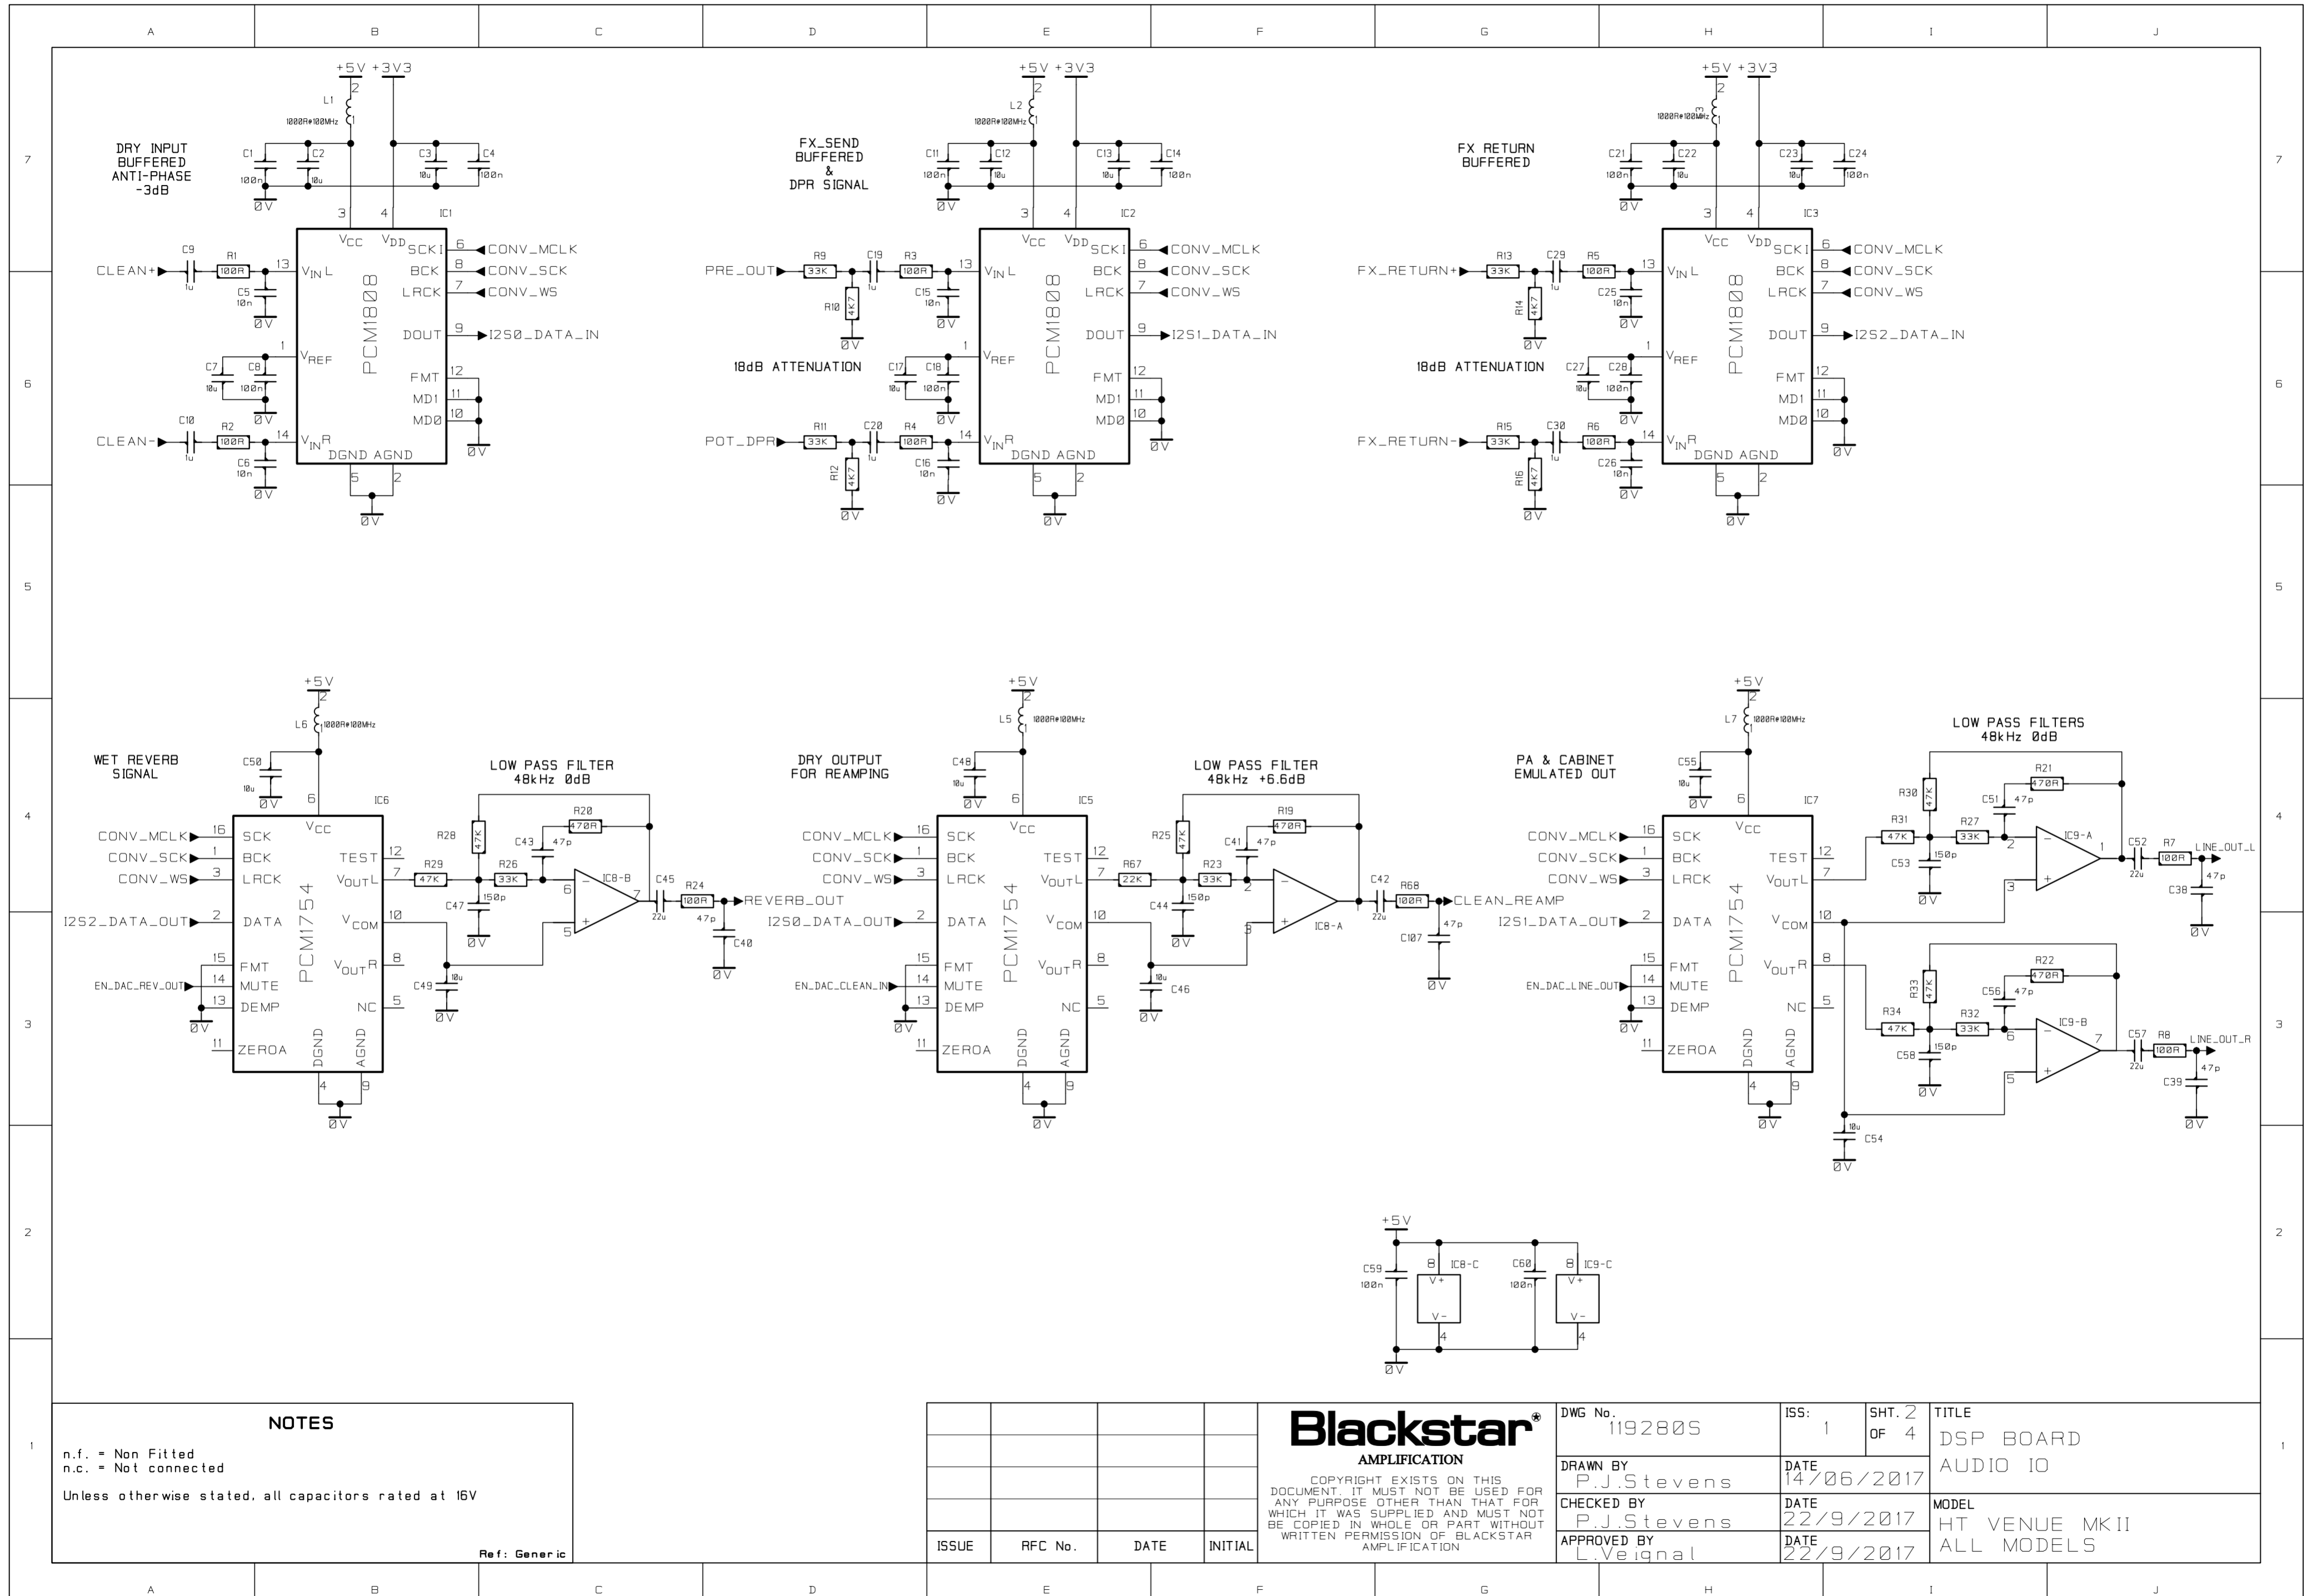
A B C D E F G H I J

7 6 5 4 3 2 1

DRY INPUT BUFFERED ANTI-PHASE -3dB

+5V +3V3
L1 1000R@100MHz
C1 100n C2 10u C3 10u C4 100n
0V
3 4 IC1
VCC VDD
SCKI 6 CONV_MCLK
BCK 8 CONV_SCK
LRCK 7 CONV_WS
DOUT 9 I2S0_DATA_IN
PCM1808
CLEAN+ C9 1u R1 100R 13 VIN L
C5 10n 0V
1 VREF
C7 10u C8 100n 0V
FMT 12 MD1 11 MD0 10 0V
CLEAN- C10 1u R2 100R 14 VIN R
C6 10n 0V
DGND AGND 5 2 0V

FX_SEND BUFFERED & DPR SIGNAL

+5V +3V3
L2 1000R@100MHz
C11 100n C12 10u C13 10u C14 100n
0V
3 4 IC2
VCC VDD
SCKI 6 CONV_MCLK
BCK 8 CONV_SCK
LRCK 7 CONV_WS
DOUT 9 I2S1_DATA_IN
PCM1808
PRE_OUT R9 33K C19 1u R3 100R 13 VIN L
R10 4K7 0V
C15 10n 0V
18dB ATTENUATION
C17 10u C18 100n 0V
1 VREF
FMT 12 MD1 11 MD0 10 0V
POT_DPR R11 33K C20 1u R4 100R 14 VIN R
R12 4K7 0V
C16 10n 0V
DGND AGND 5 2 0V

FX RETURN BUFFERED

+5V +3V3
L3 1000R@100MHz
C21 100n C22 10u C23 10u C24 100n
0V
3 4 IC3
VCC VDD
SCKI 6 CONV_MCLK
BCK 8 CONV_SCK
LRCK 7 CONV_WS
DOUT 9 I2S2_DATA_IN
PCM1808
FX_RETURN+ R13 33K C29 1u R5 100R 13 VIN L
R14 4K7 0V
C25 10n 0V
18dB ATTENUATION
C27 10u C28 100n 0V
1 VREF
FMT 12 MD1 11 MD0 10 0V
FX_RETURN- R15 33K C30 1u R6 100R 14 VIN R
R16 4K7 0V
C26 10n 0V
DGND AGND 5 2 0V

WET REVERB SIGNAL

+5V
L6 1000R@100MHz
C50 10u 0V
6 IC6
VCC
CONV_MCLK 16 SCK
CONV_SCK 1 BCK
CONV_WS 3 LRCK
I2S2_DATA_OUT 2 DATA
EN_DAC_REV_OUT 15 FMT 14 MUTE 13 DEMP 0V
11 ZEROA
TEST 12
VOUT L 7
VCOM 10
VOUT R 8
NC 5
DGND AGND 4 9 0V
PCM1754
LOW PASS FILTER 48kHz 0dB
R28 47K R20 470R C43 47p
R29 47K R26 33K
C47 150p 0V
IC8-B 6 5 7
C49 10u 0V
C45 22u R24 100R REVERB_OUT
47p C40 0V

DRY OUTPUT FOR REAMPING

+5V
L5 1000R@100MHz
C48 10u 0V
6 IC5
VCC
CONV_MCLK 16 SCK
CONV_SCK 1 BCK
CONV_WS 3 LRCK
I2S0_DATA_OUT 2 DATA
EN_DAC_CLEAN_IN 15 FMT 14 MUTE 13 DEMP 0V
11 ZEROA
TEST 12
VOUT L 7
VCOM 10
VOUT R 8
NC 5
DGND AGND 4 9 0V
PCM1754
LOW PASS FILTER 48kHz +6.6dB
R25 47K R19 470R C41 47p
R67 22K R23 33K
C44 150p 0V
2 3 IC8-A
C46 10u 0V
C42 22u R68 100R CLEAN_REAMP
47p C107 0V

PA & CABINET EMULATED OUT

+5V
L7 1000R@100MHz
C55 10u 0V
6 IC7
VCC
CONV_MCLK 16 SCK
CONV_SCK 1 BCK
CONV_WS 3 LRCK
I2S1_DATA_OUT 2 DATA
EN_DAC_LINE_OUT 15 FMT 14 MUTE 13 DEMP 0V
11 ZEROA
TEST 12
VOUT L 7
VCOM 10
VOUT R 8
NC 5
DGND AGND 4 9 0V
PCM1754
LOW PASS FILTERS 48kHz 0dB
R30 47K R21 470R C51 47p
R31 47K R27 33K
C53 150p 0V
IC9-A 2 3 1
C52 22u R7 100R LINE_OUT_L
47p C38 0V
R33 47K R22 470R C56 47p
R34 47K R32 33K
C58 150p 0V
IC9-B 6 5 7
C57 22u R8 100R LINE_OUT_R
47p C39 0V
10u C54 0V

+5V
C59 100n 8 IC8-C V+ V- 4
C60 100n 8 IC9-C V+ V- 4
0V

NOTES
n.f. = Non Fitted
n.c. = Not connected
Unless otherwise stated, all capacitors rated at 16V
Ref: Generic

ISSUE | RFC No. | DATE | INITIAL

Blackstar® AMPLIFICATION
COPYRIGHT EXISTS ON THIS DOCUMENT. IT MUST NOT BE USED FOR ANY PURPOSE OTHER THAN THAT FOR WHICH IT WAS SUPPLIED AND MUST NOT BE COPIED IN WHOLE OR PART WITHOUT WRITTEN PERMISSION OF BLACKSTAR AMPLIFICATION

DWG No. 119280S
ISS: 1
SHT. 2 OF 4
TITLE DSP BOARD AUDIO IO
DRAWN BY P.J.Stevens
DATE 14/06/2017
CHECKED BY P.J.Stevens
DATE 22/9/2017
MODEL HT VENUE MKII ALL MODELS
APPROVED BY L.Veignal
DATE 22/9/2017